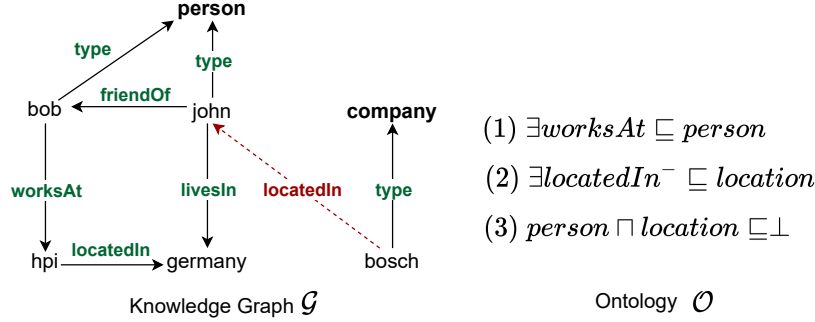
person
type
type
bob
friendOf
john
company
worksAt
livesIn
locatedIn
type
hpi
locatedIn
germany
bosch
Knowledge Graph $\mathcal{G}$

(1) $\exists worksAt \sqsubseteq person$
(2) $\exists locatedIn^{-} \sqsubseteq location$
(3) $person \sqcap location \sqsubseteq \bot$

Ontology $\mathcal{O}$